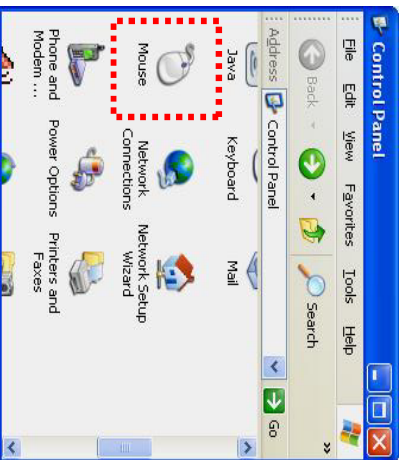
Control Panel

File Edit View Favorites Tools Help

Back Search

Address Control Panel Go

Java Keyboard Mail

Mouse Network Connections Network Setup Wizard

Phone and Modem ... Power Options Printers and Faxes